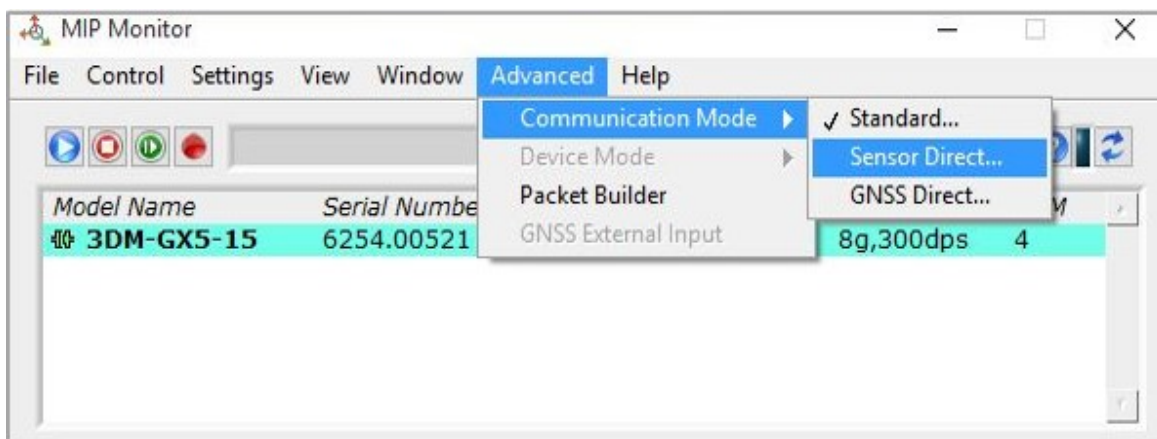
MIP Monitor

File Control Settings View Window Advanced Help

Communication Mode
Device Mode
Packet Builder
GNSS External Input

✓ Standard...
Sensor Direct...
GNSS Direct...

Model Name Serial Numbe
3DM-GX5-15 6254.00521

8g,300dps 4